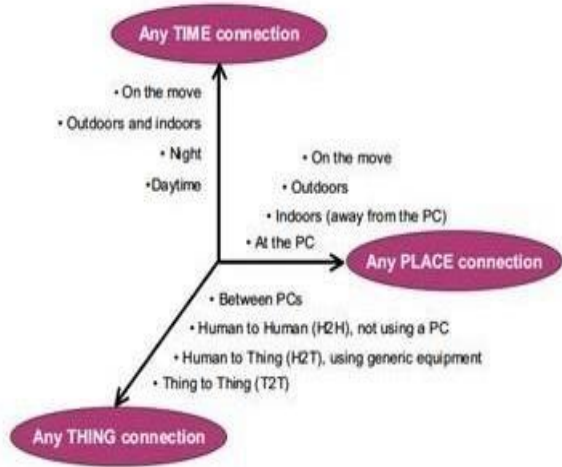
Any TIME connection

• On the move

• Outdoors and indoors

• Night

•Daytime

• On the move

• Outdoors

• Indoors (away from the PC)

• At the PC

Any PLACE connection

• Between PCs

• Human to Human (H2H), not using a PC

• Human to Thing (H2T), using generic equipment

• Thing to Thing (T2T)

Any THING connection